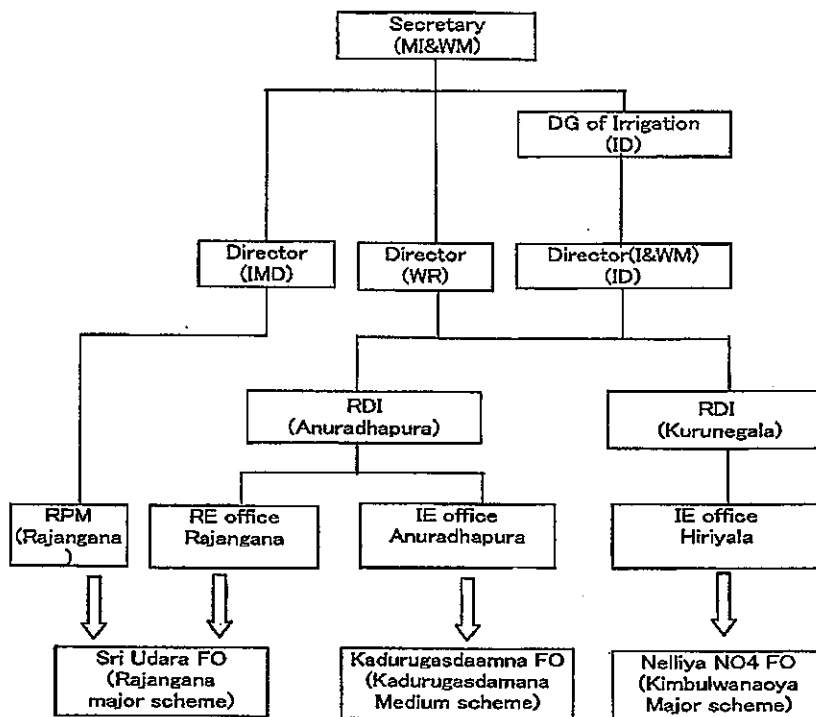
Secretary
(MI&WM)

DG of Irrigation
(ID)

Director
(IMD)

Director
(WR)

Director(I&WM)
(ID)

RDI
(Anuradhapura)

RDI
(Kurunegala)

RPM
(Rajangana
)

RE office
Rajangana

IE office
Anuradhapura

IE office
Hiriyala

Sri Udara FO
(Rajangana
major scheme)

Kadurugasdaamna FO
(Kadurugasdamana
Medium scheme)

Nelliya NO4 FO
(Kimbulwanaoya
Major scheme)